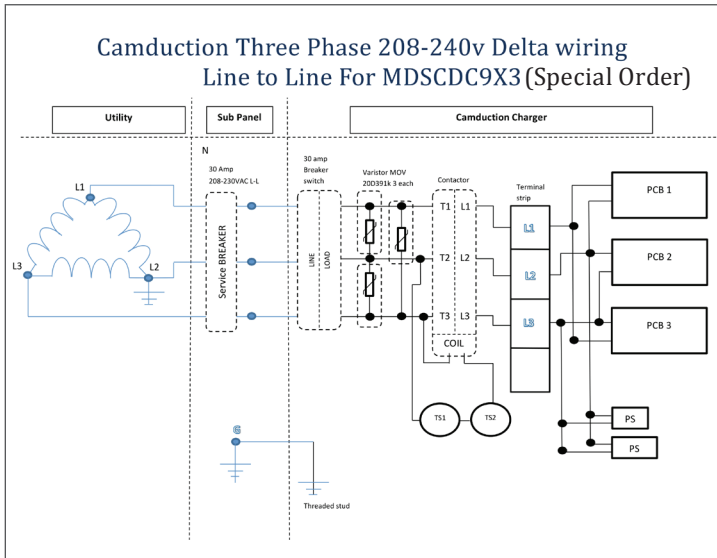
Camduction Three Phase 208-240v Delta wiring
Line to Line For MDSCDC9X3 (Special Order)

Utility

Sub Panel

Camduction Charger

N

30 Amp
208-230VAC L-L

30 amp
Breaker
switch

Varistor MOV
20D391k 3 each

Contactor

Terminal
strip

PCB 1

PCB 2

PCB 3

L1

L2

L3

Service BREAKER

LINE

LOAD

T1

T2

T3

L1

L2

L3

COIL

L1

L2

L3

TS1

TS2

PS

PS

G

Threaded stud